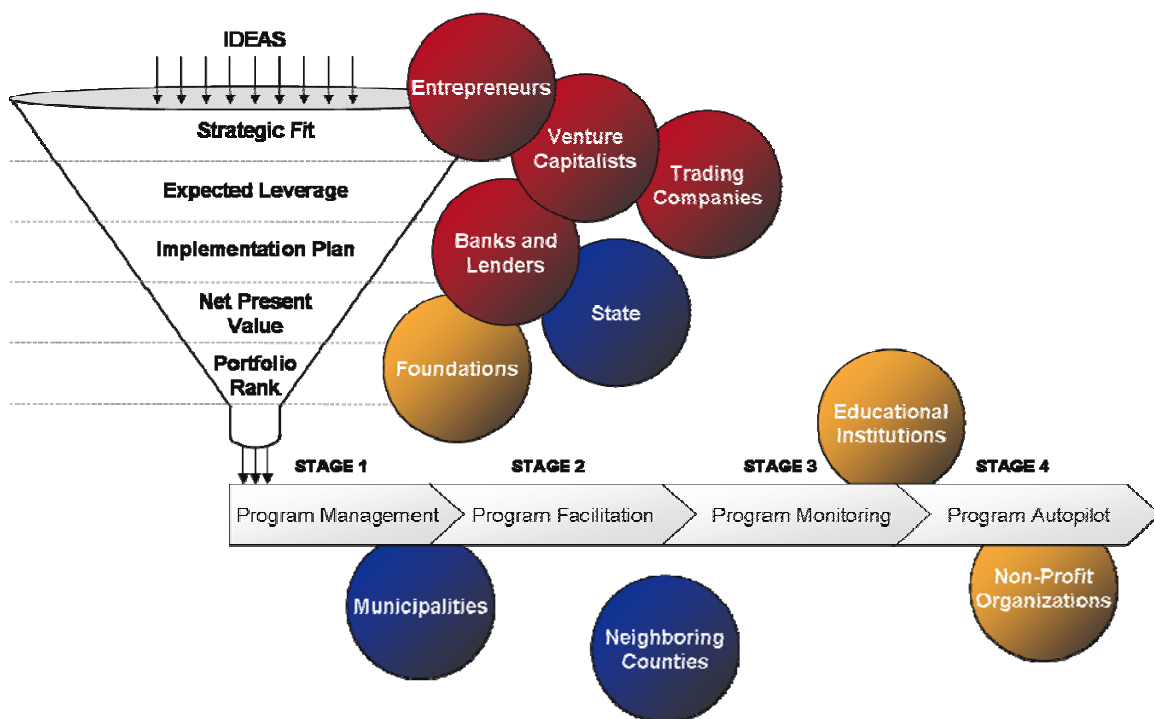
IDEAS

Strategic Fit

Expected Leverage

Implementation Plan

Net Present Value

Portfolio Rank

Entrepreneurs

Venture Capitalists

Trading Companies

Banks and Lenders

State

Foundations

Educational Institutions

STAGE 1

STAGE 2

STAGE 3

STAGE 4

Program Management

Program Facilitation

Program Monitoring

Program Autopilot

Municipalities

Neighboring Counties

Non-Profit Organizations